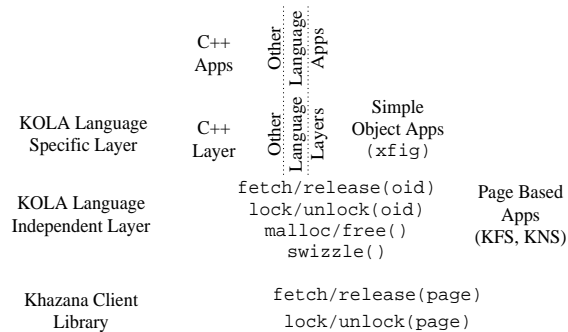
C++ Apps

Other Language Apps

KOLA Language Specific Layer

C++ Layer

Other Language Layers

Simple Object Apps (xfig)

KOLA Language Independent Layer

fetch/release(oid)
lock/unlock(oid)
malloc/free()
swizzle()

Page Based Apps (KFS, KNS)

Khazana Client Library

fetch/release(page)
lock/unlock(page)